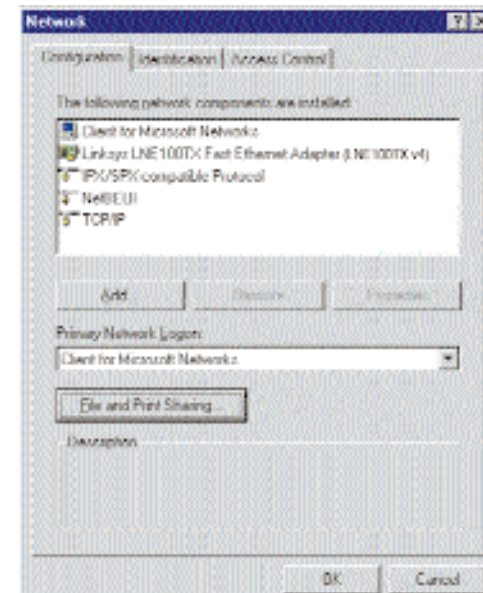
Network

Configuration | Identification | Access Control

The following network components are installed:

Client for Microsoft Networks
Linksys LNE100TX Fast Ethernet Adapter (LNE100TX v4)
IPX/SPX-compatible Protocol
NetBEUI
TCP/IP

Add | Remove | Properties

Primary Network Logon:

Client for Microsoft Networks

File and Print Sharing...

Description

OK | Cancel